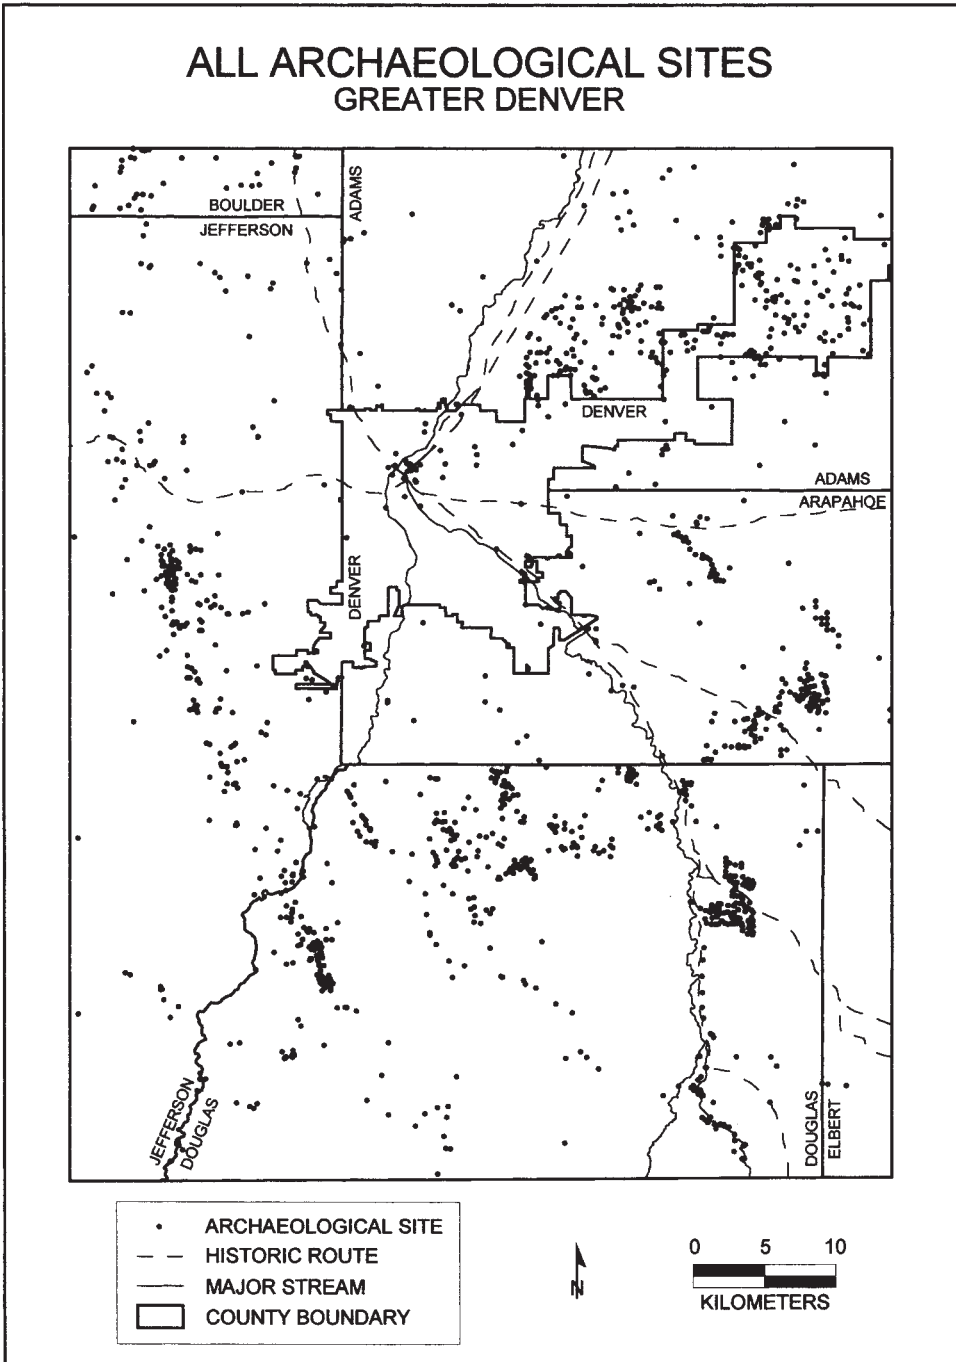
ALL ARCHAEOLOGICAL SITES
GREATER DENVER

BOULDER
JEFFERSON
ADAMS
DENVER
ADAMS
ARAPAHOE
DENVER
JEFFERSON
DOUGLAS
DOUGLAS
ELBERT

ARCHAEOLOGICAL SITE
HISTORIC ROUTE
MAJOR STREAM
COUNTY BOUNDARY

N

0 5 10
KILOMETERS